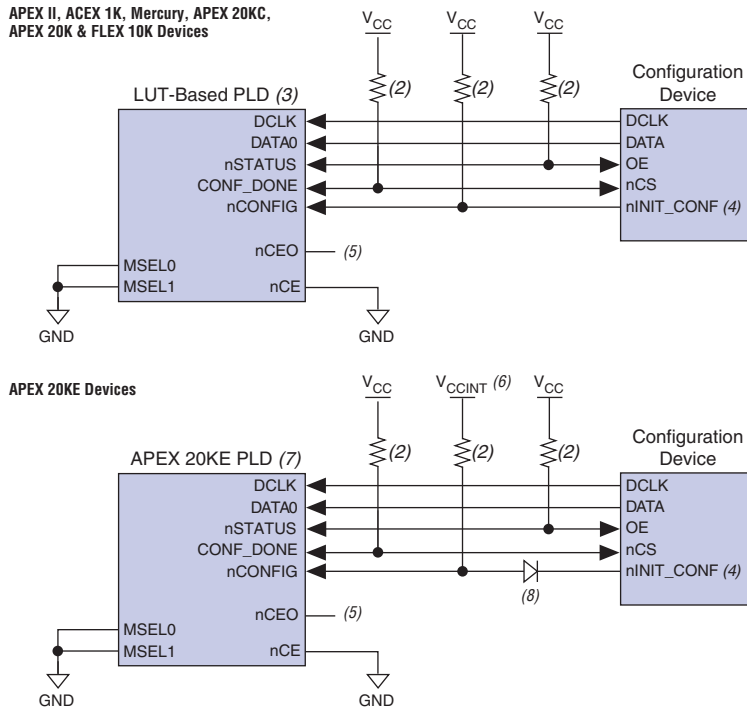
APEX II, ACEX 1K, Mercury, APEX 20KC, APEX 20K & FLEX 10K Devices

$V_{CC}$ $V_{CC}$ $V_{CC}$

(2) (2) (2)

LUT-Based PLD (3)

Configuration Device

DCLK
DATA0
nSTATUS
CONF_DONE
nCONFIG
nCEO (5)
MSEL0
MSEL1
nCE

DCLK
DATA
OE
nCS
nINIT_CONF (4)

GND GND

APEX 20KE Devices

$V_{CC}$ $V_{CCINT}$ (6) $V_{CC}$

(2) (2) (2)

APEX 20KE PLD (7)

Configuration Device

DCLK
DATA0
nSTATUS
CONF_DONE
nCONFIG
nCEO (5)
MSEL0
MSEL1
nCE

DCLK
DATA
OE
nCS
nINIT_CONF (4)

(8)

GND GND